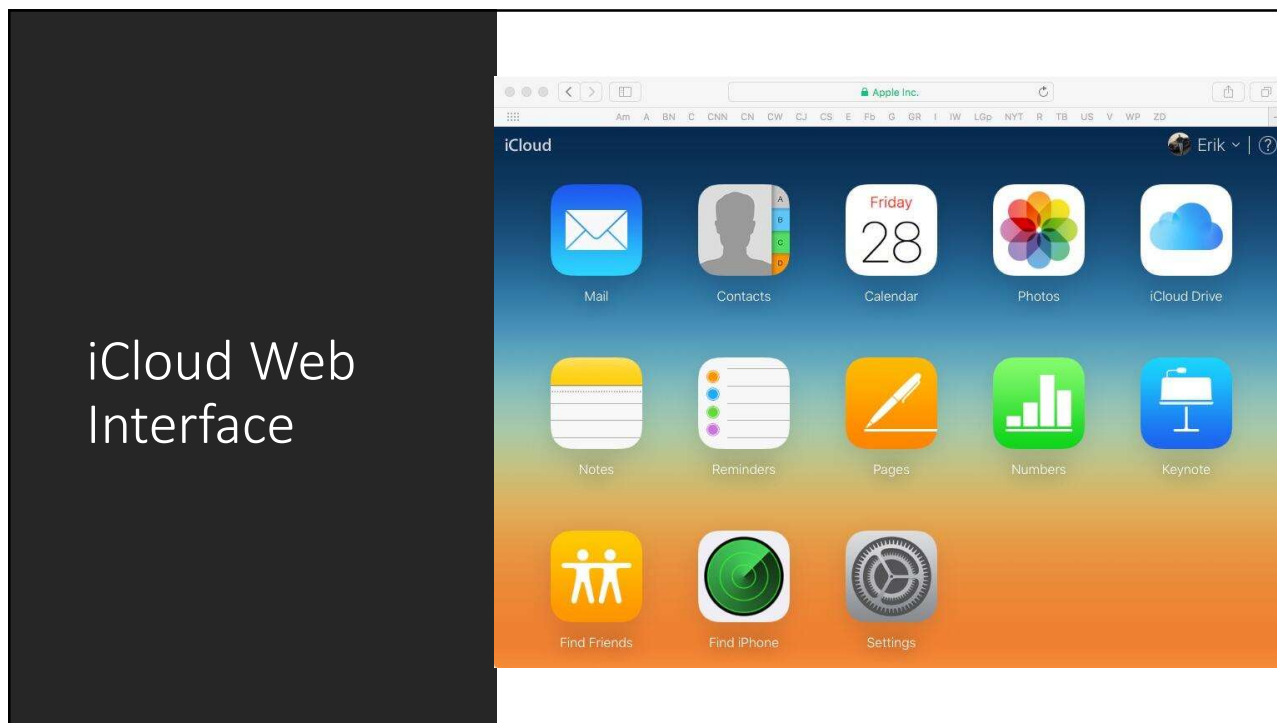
iCloud Web Interface

Apple Inc.

Am A BN C CNN CN CW CJ CS E Fb G GR I IW LGp NYT R TB US V WP ZD

iCloud

Erik

?

A
B
C
D

Friday
28

Mail

Contacts

Calendar

Photos

iCloud Drive

Notes

Reminders

Pages

Numbers

Keynote

Find Friends

Find iPhone

Settings